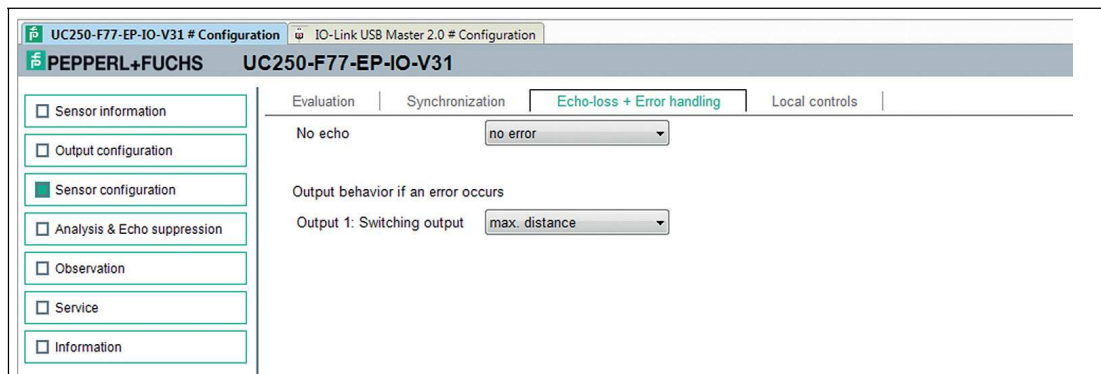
UC250-F77-EP-IO-V31 # Configuration | IO-Link USB Master 2.0 # Configuration

PEPPERL+FUCHS UC250-F77-EP-IO-V31

Sensor information

Output configuration

Sensor configuration

Analysis & Echo suppression

Observation

Service

Information

Evaluation | Synchronization | Echo-loss + Error handling | Local controls

No echo no error

Output behavior if an error occurs

Output 1: Switching output max. distance